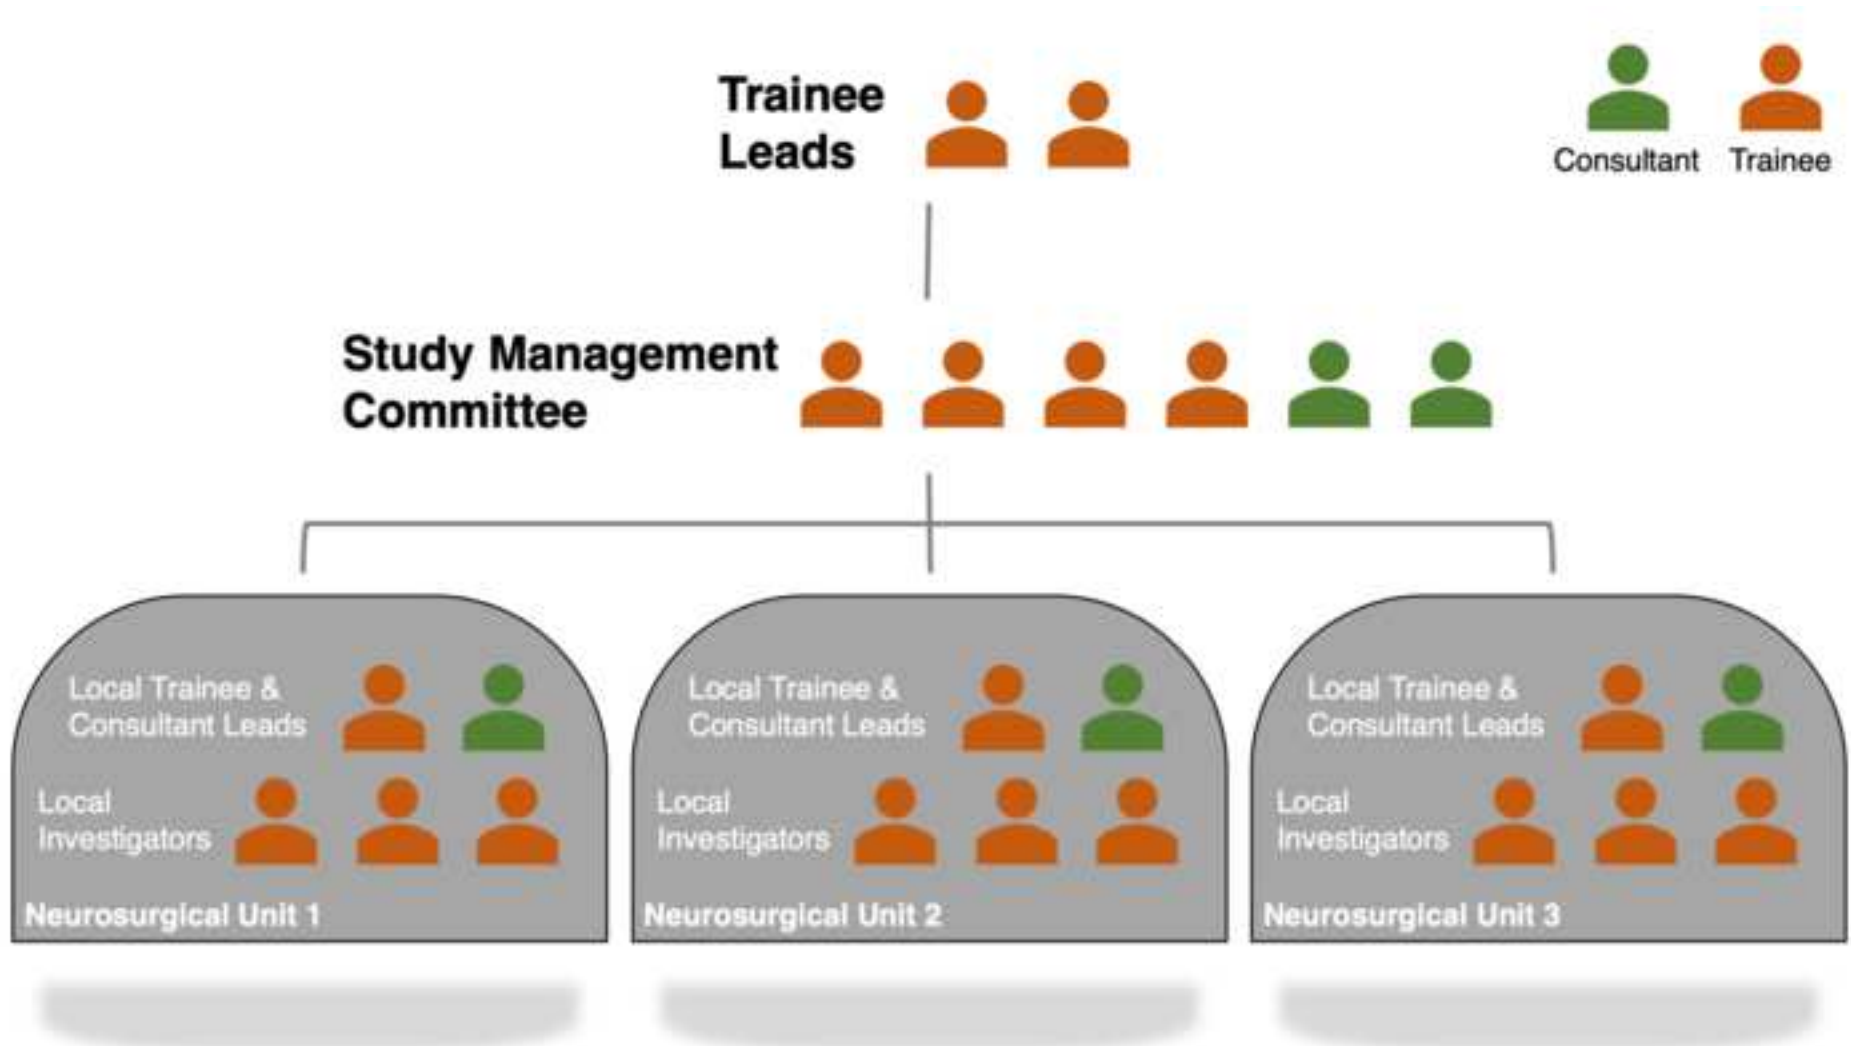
Trainee Leads

Consultant Trainee

Study Management Committee

Local Trainee & Consultant Leads

Local Investigators

Neurosurgical Unit 1

Local Trainee & Consultant Leads

Local Investigators

Neurosurgical Unit 2

Local Trainee & Consultant Leads

Local Investigators

Neurosurgical Unit 3